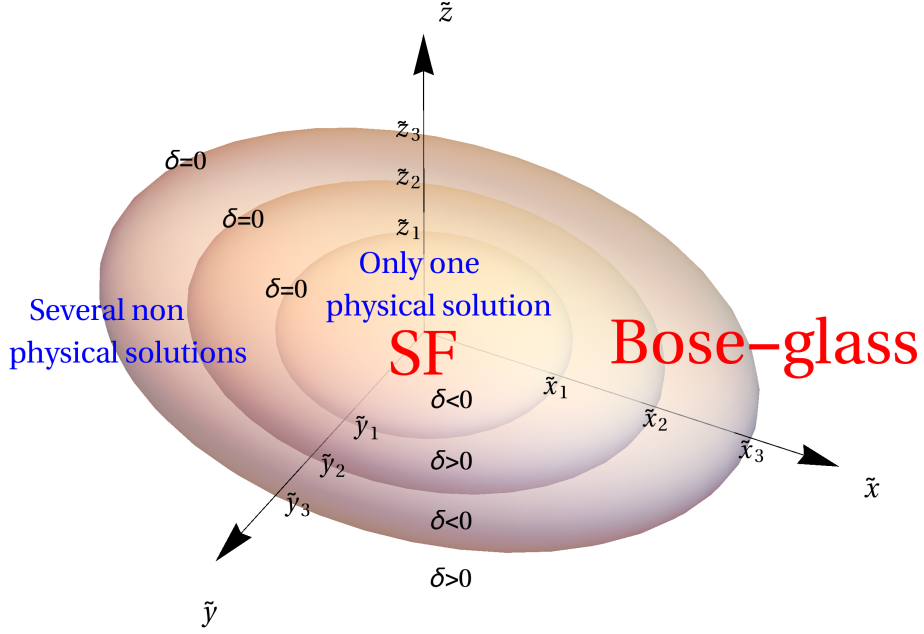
$\tilde{z}$

$\tilde{z}_3$

$\delta$=0

$\tilde{z}_2$

$\delta$=0

$\tilde{z}_1$

Only one physical solution

$\delta$=0

Several non physical solutions

SF

Bose–glass

$\tilde{x}_1$

$\delta$<0

$\tilde{y}_1$

$\tilde{x}_2$

$\tilde{y}_2$

$\delta$>0

$\tilde{x}_3$

$\tilde{y}_3$

$\delta$<0

$\tilde{x}$

$\delta$>0

$\tilde{y}$